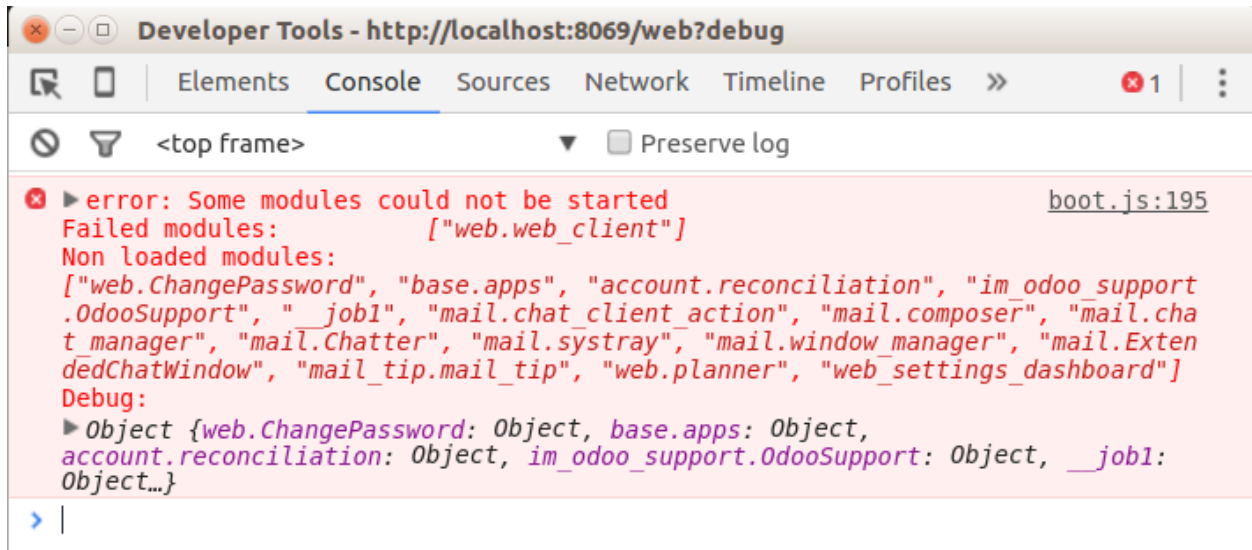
Developer Tools - http://localhost:8069/web?debug

Elements Console Sources Network Timeline Profiles » 1

<top frame> ▼ Preserve log

▶error: Some modules could not be started boot.js:195
Failed modules: ["web.web_client"]
Non loaded modules:
["web.ChangePassword", "base.apps", "account.reconciliation", "im_odoo_support.OdooSupport", "__job1", "mail.chat_client_action", "mail.composer", "mail.chat_manager", "mail.Chatter", "mail.systray", "mail.window_manager", "mail.ExtendedChatWindow", "mail_tip.mail_tip", "web.planner", "web_settings_dashboard"]
Debug:
▶Object {web.ChangePassword: Object, base.apps: Object, account.reconciliation: Object, im_odoo_support.OdooSupport: Object, __job1: Object…}

>